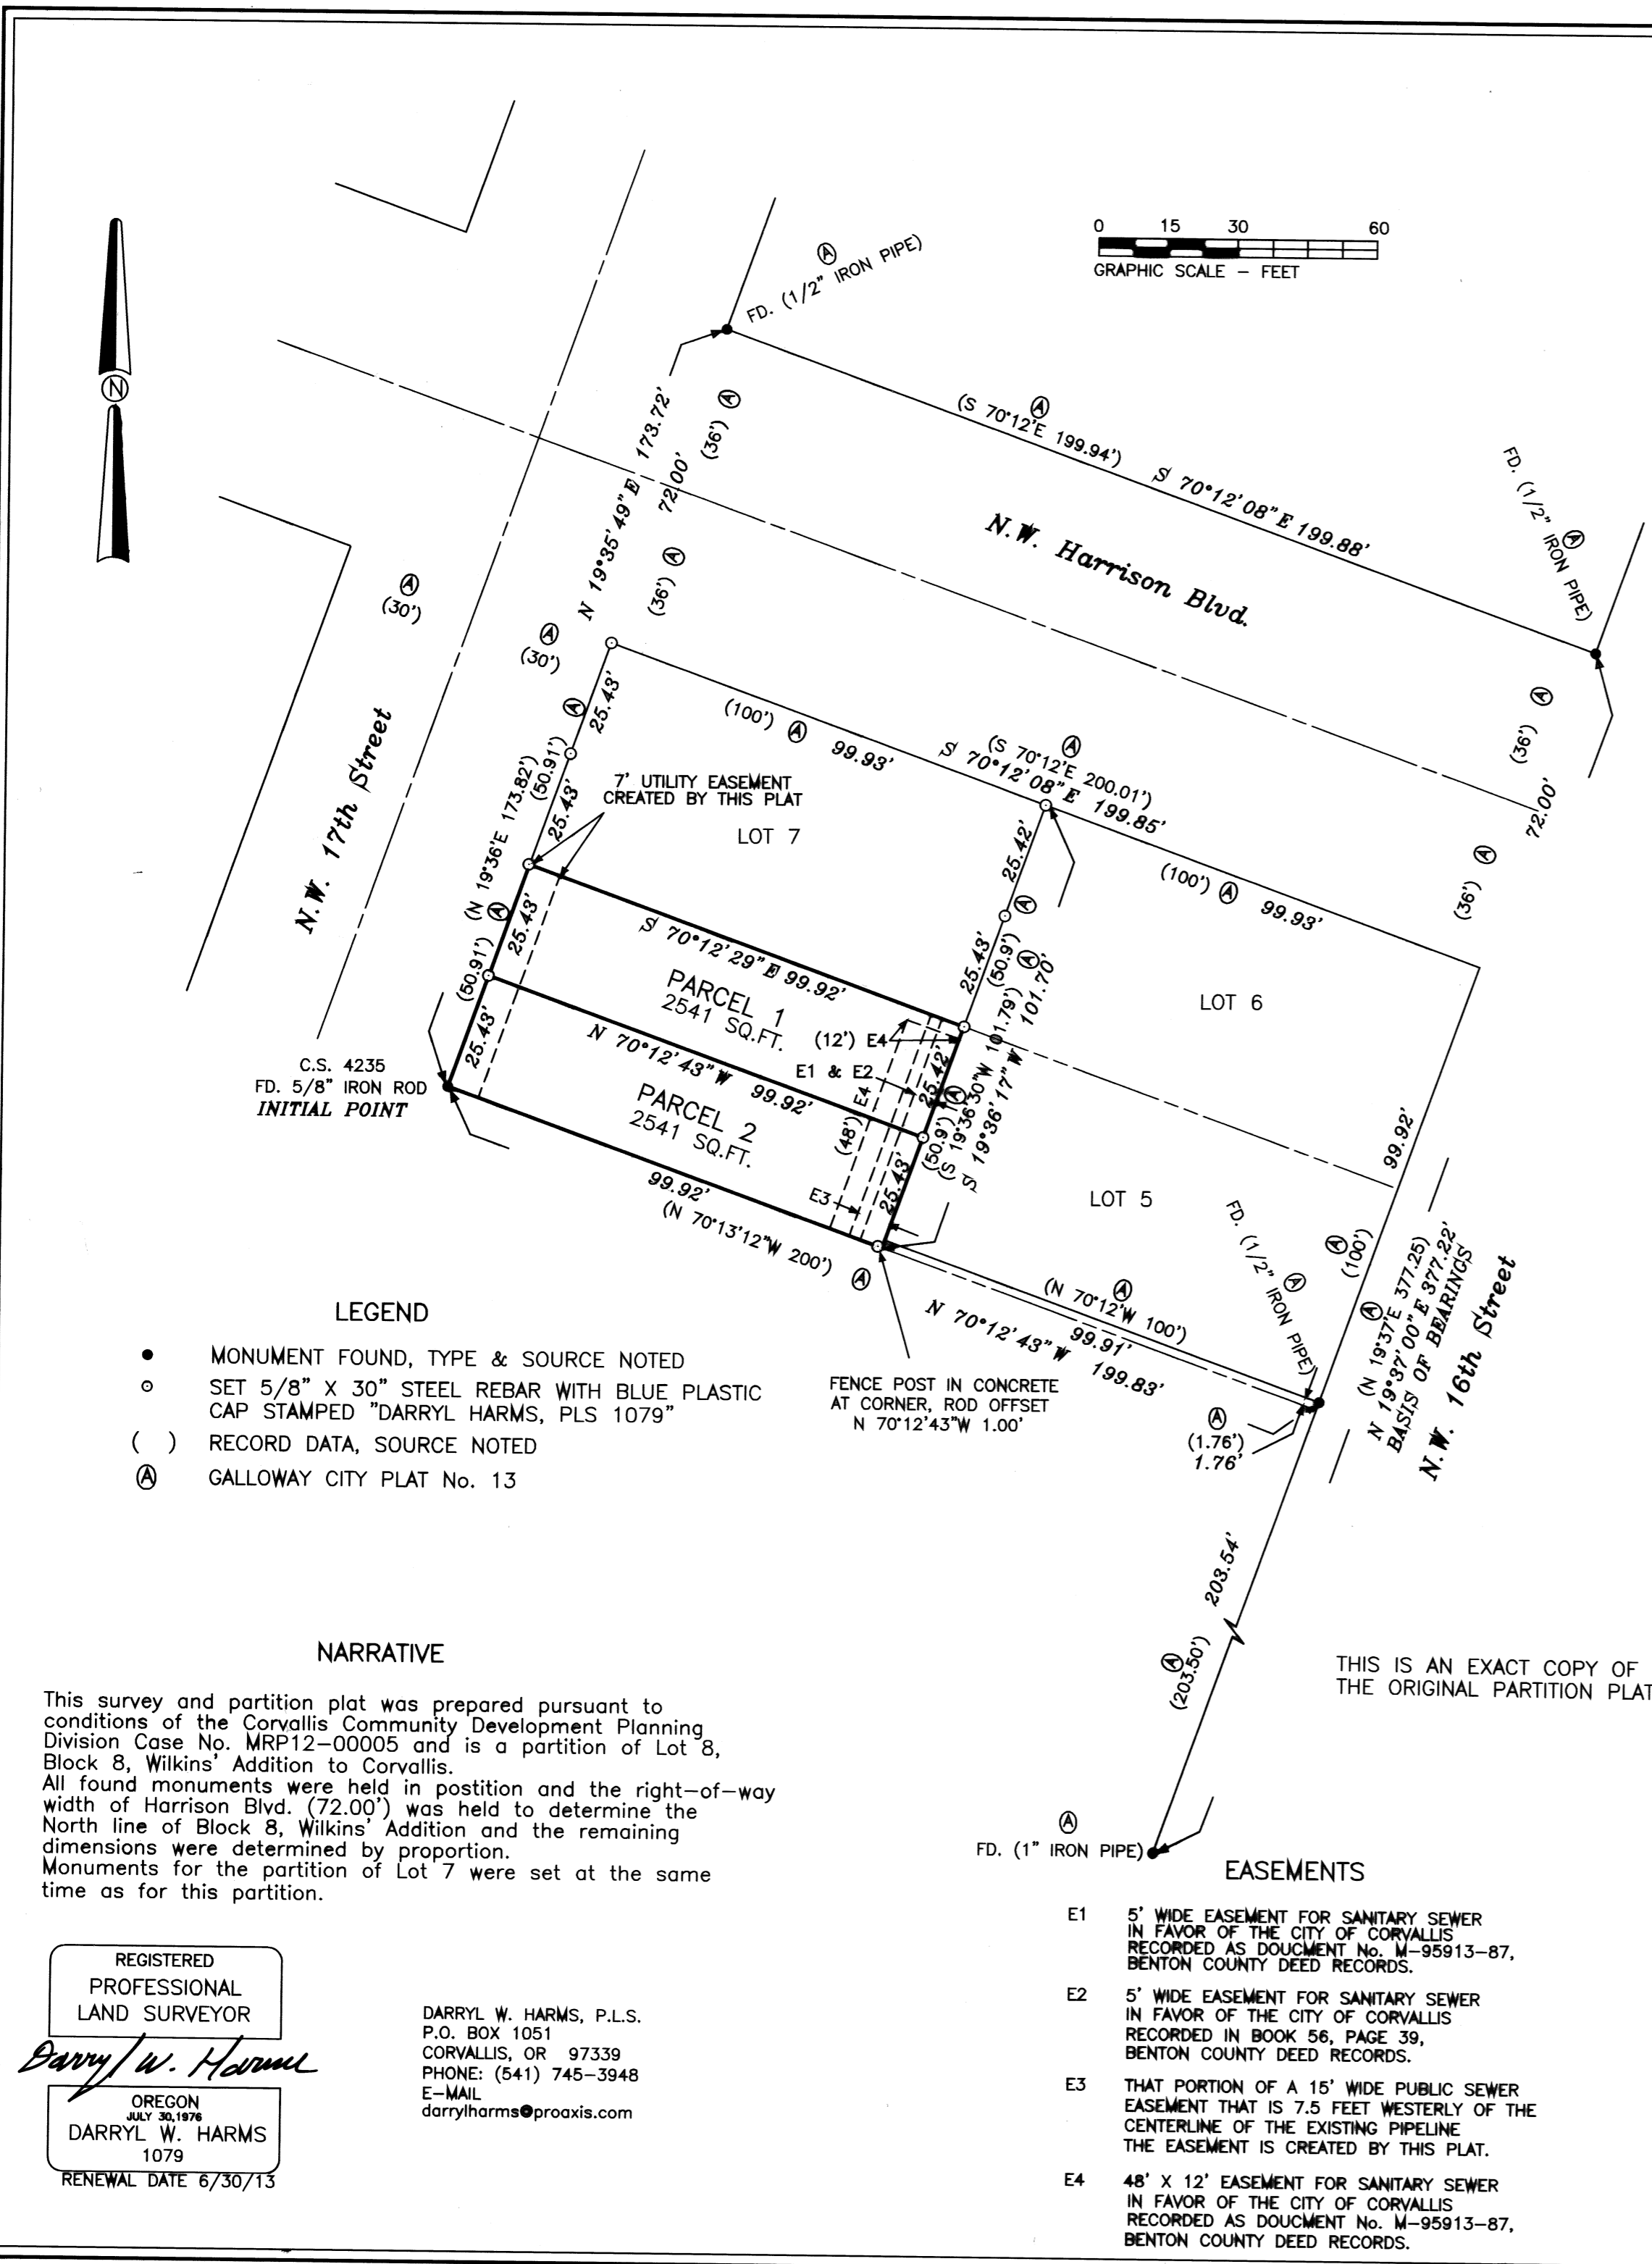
0 15 30 60
GRAPHIC SCALE – FEET

N

Ⓐ
FD. (1/2" IRON PIPE)

N 19°35'49"E 173.72'
72.00'
(36') Ⓐ
(36') Ⓐ

Ⓐ
(S 70°12'E 199.94')
S 70°12'08"E 199.88'

N.W. Harrison Blvd.

FD. (1/2" Ⓐ IRON PIPE)

Ⓐ
(30')

Ⓐ
(30')

N.W. 17th Street

Ⓐ 25.43'
(50.91')
25.43'
(N 19°36'E 173.82')

(100') Ⓐ 99.93'
Ⓐ
(S 70°12'E 200.01')
S 70°12'08"E 199.85'

7' UTILITY EASEMENT CREATED BY THIS PLAT

LOT 7

25.42'
Ⓐ

Ⓐ
(36')
72.00'
Ⓐ
(36')

(100') Ⓐ 99.93'

Ⓐ 25.43'
(50.91')
25.43'

S 70°12'29"E 99.92'
PARCEL 1
2541 SQ.FT.

25.43'
(50.9')
Ⓐ
101.79'
101.70'

LOT 6

(12') E4

C.S. 4235
FD. 5/8" IRON ROD
INITIAL POINT

N 70°12'43"W 99.92'
E1 & E2
E4
(48')

25.42'
Ⓐ
(50.9')
(S 19°36'30"W 101.79')
S 19°36'17"W

PARCEL 2
2541 SQ.FT.

25.43'

E3

99.92'
(N 70°13'12"W 200') Ⓐ

LOT 5

99.92'

FD. (1/2" Ⓐ IRON PIPE)

Ⓐ
(100')

Ⓐ
(N 19°37'E 377.25)
N 19°37'00"E 377.22'
BASIS OF BEARINGS

N.W. 16th Street

Ⓐ
(N 70°12'W 100')
99.91'
N 70°12'43"W 199.83'

FENCE POST IN CONCRETE AT CORNER, ROD OFFSET N 70°12'43"W 1.00'

Ⓐ
(1.76')
1.76'

LEGEND

● MONUMENT FOUND, TYPE & SOURCE NOTED
○ SET 5/8" X 30" STEEL REBAR WITH BLUE PLASTIC CAP STAMPED "DARRYL HARMS, PLS 1079"
( ) RECORD DATA, SOURCE NOTED
Ⓐ GALLOWAY CITY PLAT No. 13

203.54'
Ⓐ
(203.50')

THIS IS AN EXACT COPY OF THE ORIGINAL PARTITION PLAT

NARRATIVE

This survey and partition plat was prepared pursuant to conditions of the Corvallis Community Development Planning Division Case No. MRP12–00005 and is a partition of Lot 8, Block 8, Wilkins' Addition to Corvallis.
All found monuments were held in postition and the right–of–way width of Harrison Blvd. (72.00') was held to determine the North line of Block 8, Wilkins' Addition and the remaining dimensions were determined by proportion.
Monuments for the partition of Lot 7 were set at the same time as for this partition.

Ⓐ
FD. (1" IRON PIPE)

EASEMENTS

E1 5' WIDE EASEMENT FOR SANITARY SEWER IN FAVOR OF THE CITY OF CORVALLIS RECORDED AS DOUCMENT No. M–95913–87, BENTON COUNTY DEED RECORDS.

E2 5' WIDE EASEMENT FOR SANITARY SEWER IN FAVOR OF THE CITY OF CORVALLIS RECORDED IN BOOK 56, PAGE 39, BENTON COUNTY DEED RECORDS.

E3 THAT PORTION OF A 15' WIDE PUBLIC SEWER EASEMENT THAT IS 7.5 FEET WESTERLY OF THE CENTERLINE OF THE EXISTING PIPELINE THE EASEMENT IS CREATED BY THIS PLAT.

E4 48' X 12' EASEMENT FOR SANITARY SEWER IN FAVOR OF THE CITY OF CORVALLIS RECORDED AS DOUCMENT No. M–95913–87, BENTON COUNTY DEED RECORDS.

REGISTERED
PROFESSIONAL
LAND SURVEYOR
Darryl W. Harms
OREGON
JULY 30,1976
DARRYL W. HARMS
1079
RENEWAL DATE 6/30/13

DARRYL W. HARMS, P.L.S.
P.O. BOX 1051
CORVALLIS, OR 97339
PHONE: (541) 745–3948
E–MAIL
darrylharms@proaxis.com